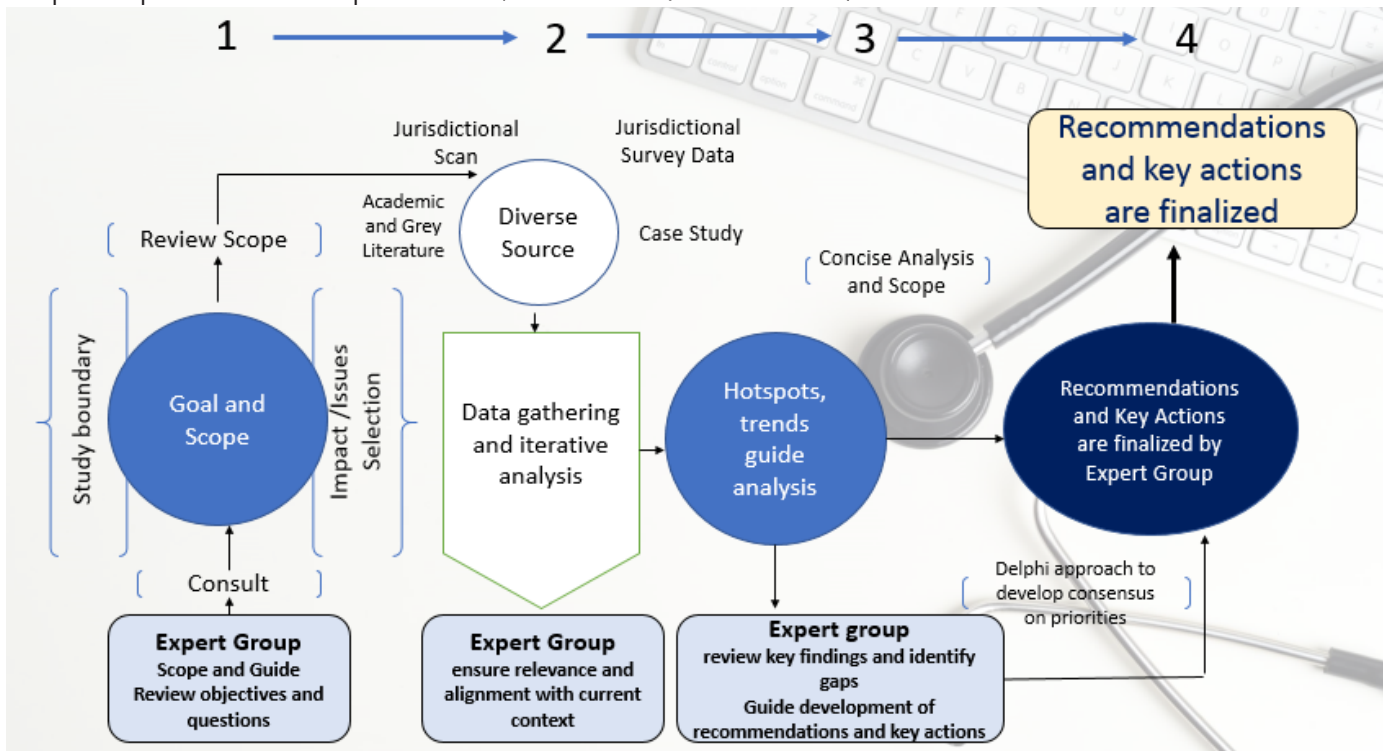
1 2 3 4

Recommendations and key actions are finalized

Jurisdictional Scan

Jurisdictional Survey Data

Academic and Grey Literature

Diverse Source

Case Study

Review Scope

Concise Analysis and Scope

Study boundary

Goal and Scope

Impact /Issues Selection

Data gathering and iterative analysis

Hotspots, trends guide analysis

Recommendations and Key Actions are finalized by Expert Group

Consult

Delphi approach to develop consensus on priorities

Expert Group
Scope and Guide
Review objectives and questions

Expert Group
ensure relevance and alignment with current context

Expert group
review key findings and identify gaps
Guide development of recommendations and key actions